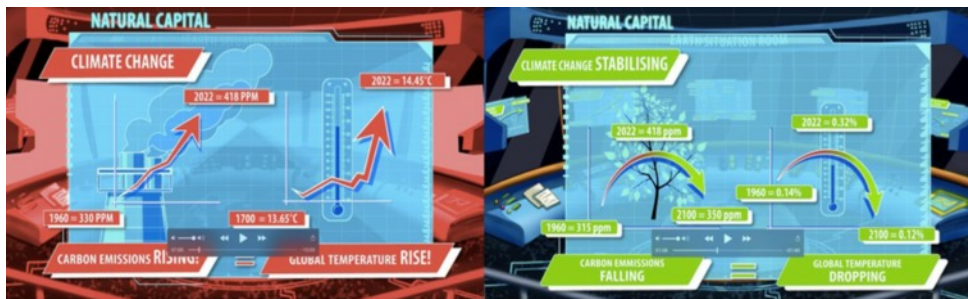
NATURAL CAPITAL

CLIMATE CHANGE

2022 = 418 PPM

2022 = 14.45°C

1960 = 330 PPM

1700 = 13.65°C

CARBON EMISSIONS RISING!

GLOBAL TEMPERATURE RISE!

NATURAL CAPITAL

EARTH SITUATION ROOM

CLIMATE CHANGE STABILISING

2022 = 418 ppm

2022 = 0.32%

1960 = 0.14%

1960 = 315 ppm

2100 = 350 ppm

2100 = 0.12%

CARBON EMISSIONS FALLING

GLOBAL TEMPERATURE DROPPING